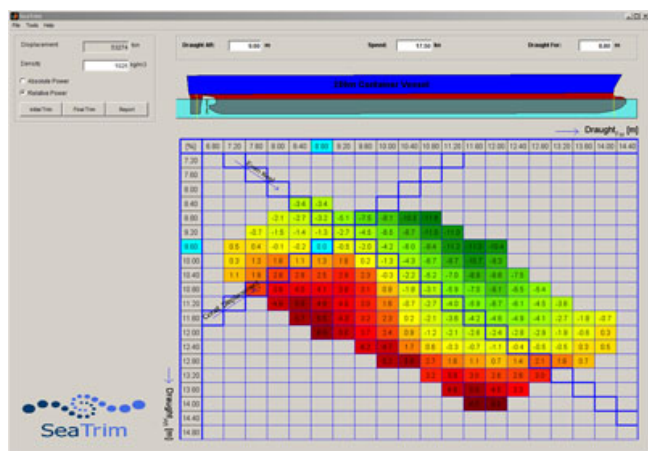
SeaTrim
File Tools Help

Displacement 53274 ton
Density 1025 kg/m3
Absolute Power
Relative Power
Initial Trim Final Trim Report

Draught Aft: 9.60 m
Speed: 17.50 kn
Draught Fwd: 9.60 m

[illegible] Container Vessel

Draught$_{Fw}$ [m]

Draught$_{Aft}$ [m]

| [%] | 6.80 | 7.20 | 7.60 | 8.00 | 8.40 | 8.80 | 9.20 | 9.60 | 10.00 | 10.40 | 10.80 | 11.20 | 11.60 | 12.00 | 12.40 | 12.80 | 13.20 | 13.60 | 14.00 | 14.40 |
|---|---|---|---|---|---|---|---|---|---|---|---|---|---|---|---|---|---|---|---|---|
| 7.20 | | | | | | | | | | | | | | | | | | | | |
| 7.60 | | | | | | | | | | | | | | | | | | | | |
| 8.00 | | | | | | | | | | | | | | | | | | | | |
| 8.40 | | | | | -3.4 | -3.4 | | | | | | | | | | | | | | |
| 8.80 | | | | -2.1 | -2.7 | -3.2 | -5.1 | -7.6 | -9.1 | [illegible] | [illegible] | | | | | | | | | |
| 9.20 | | | -0.7 | -1.5 | -1.4 | -1.3 | -2.7 | -4.5 | -6.5 | -8.7 | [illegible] | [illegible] | | | | | | | | |
| 9.60 | | 0.6 | 0.4 | -0.1 | -0.2 | 0.0 | -0.5 | -2.0 | -4.3 | -6.0 | -9.4 | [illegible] | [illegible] | -10.4 | | | | | | |
| 10.00 | | 0.3 | 1.3 | 1.6 | 1.1 | 1.3 | 1.6 | 0.2 | -1.3 | -4.3 | -6.7 | -8.7 | -8.7 | -9.3 | | | | | | |
| 10.40 | | 1.1 | 1.6 | 2.6 | 2.8 | 2.5 | 2.8 | 2.0 | -0.3 | -2.2 | -5.2 | -7.0 | -8.8 | -8.6 | -7.5 | | | | | |
| 10.80 | | | | | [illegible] | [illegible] | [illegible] | 3.1 | 0.8 | -1.8 | -3.1 | -5.9 | -7.5 | -8.1 | -6.5 | -5.4 | | | | |
| 11.20 | | | | | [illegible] | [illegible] | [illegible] | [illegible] | 1.6 | -0.7 | -2.7 | -4.0 | -5.9 | -6.7 | -6.1 | -4.5 | -3.8 | | | |
| 11.60 | | | | | | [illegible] | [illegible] | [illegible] | 2.3 | 0.2 | -2.1 | -3.8 | -4.2 | -4.8 | -4.9 | -4.1 | -2.7 | -1.8 | -0.7 | |
| 12.00 | | | | | | | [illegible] | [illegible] | 3.4 | 0.8 | -1.2 | -2.1 | -2.6 | -2.4 | -2.8 | -2.8 | -1.9 | -0.6 | 0.3 | |
| 12.40 | | | | | | | | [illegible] | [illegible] | 1.7 | 0.6 | -0.3 | -0.7 | -1.1 | -0.4 | -0.6 | -0.5 | 0.3 | 0.5 | |
| 12.80 | | | | | | | | | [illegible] | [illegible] | 2.3 | 1.6 | 1.1 | 0.7 | 1.6 | 2.1 | 1.9 | 0.7 | | |
| 13.20 | | | | | | | | | | | 3.2 | 3.8 | 2.6 | 2.6 | 2.6 | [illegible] | | | | |
| 13.60 | | | | | | | | | | | | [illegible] | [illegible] | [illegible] | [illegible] | | | | | |
| 14.00 | | | | | | | | | | | | | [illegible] | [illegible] | | | | | | |
| 14.40 | | | | | | | | | | | | | | | | | | | | |
| 14.80 | | | | | | | | | | | | | | | | | | | | |

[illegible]
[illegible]